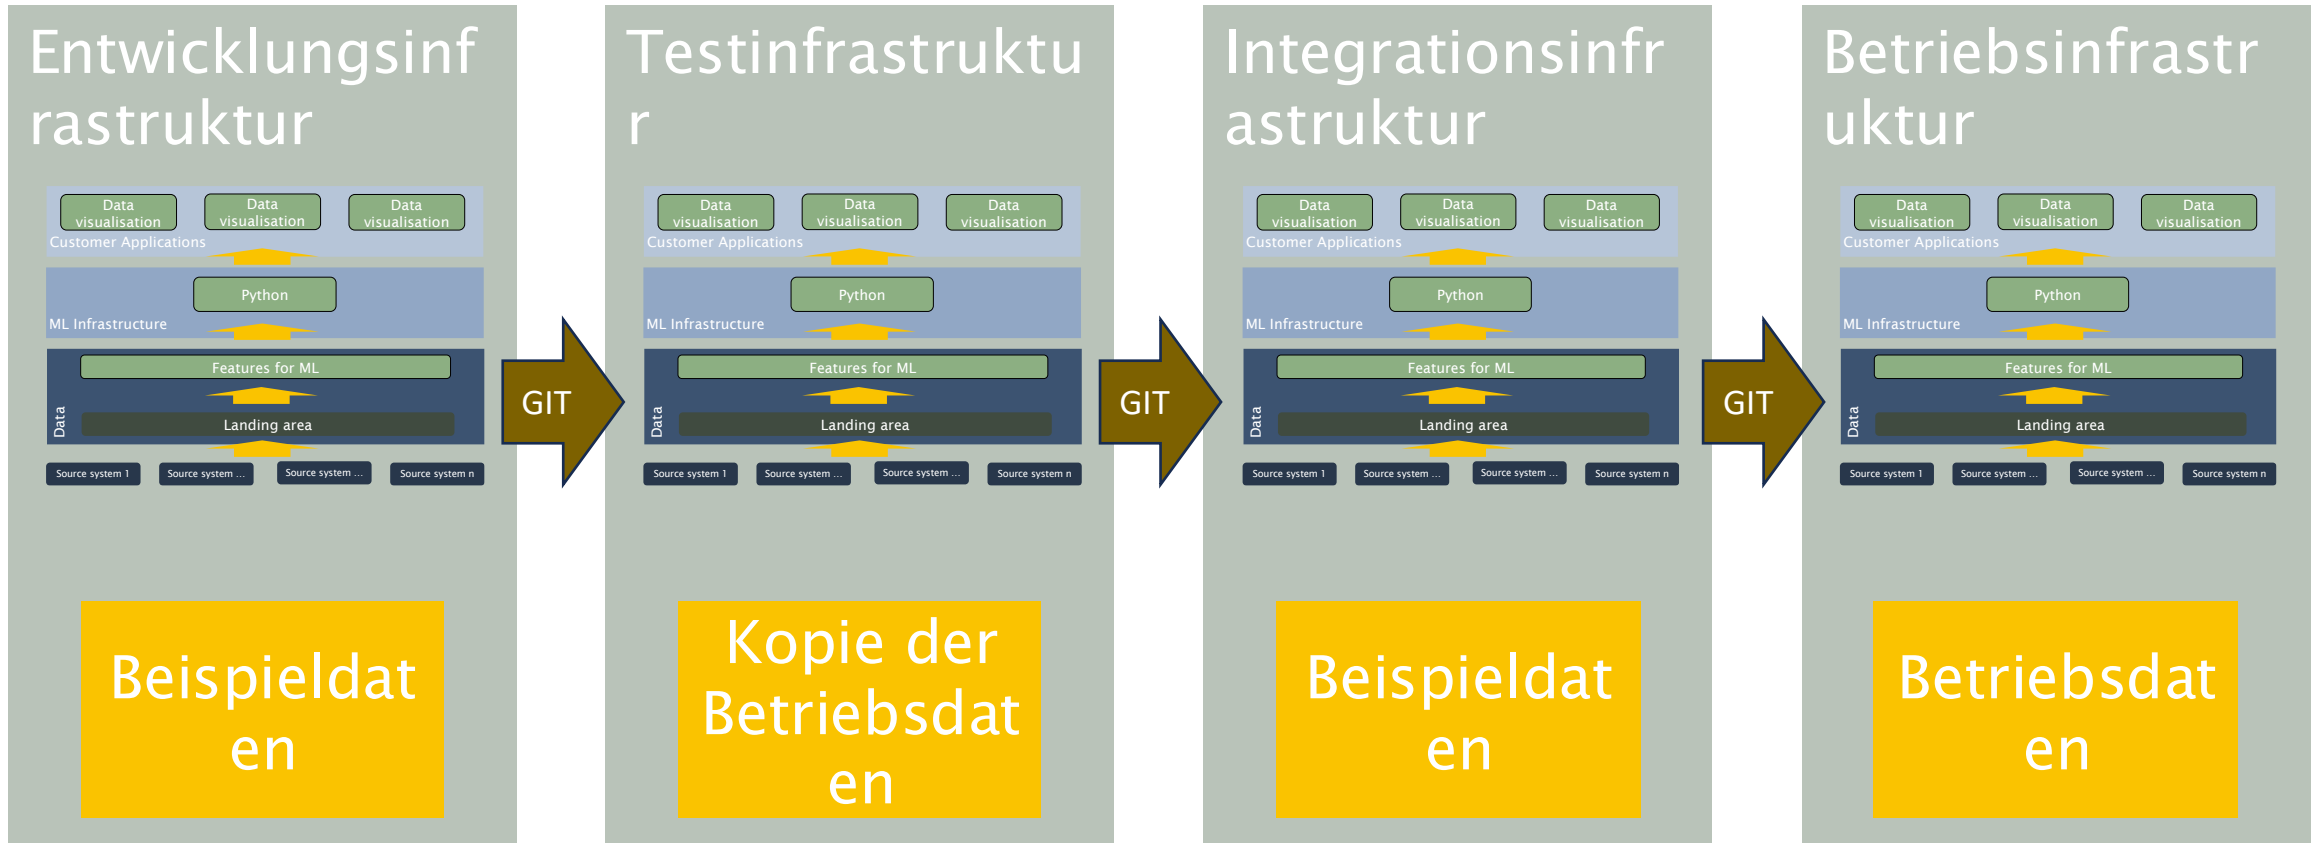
Entwicklungsinf rastruktur

Data visualisation
Data visualisation
Data visualisation
Customer Applications

Python
ML Infrastructure

Features for ML
Data
Landing area

Source system 1
Source system ...
Source system ...
Source system n

Beispieldat en

GIT

Testinfrastruktu r

Data visualisation
Data visualisation
Data visualisation
Customer Applications

Python
ML Infrastructure

Features for ML
Data
Landing area

Source system 1
Source system ...
Source system ...
Source system n

Kopie der Betriebsdat en

GIT

Integrationsinfr astruktur

Data visualisation
Data visualisation
Data visualisation
Customer Applications

Python
ML Infrastructure

Features for ML
Data
Landing area

Source system 1
Source system ...
Source system ...
Source system n

Beispieldat en

GIT

Betriebsinfrastr uktur

Data visualisation
Data visualisation
Data visualisation
Customer Applications

Python
ML Infrastructure

Features for ML
Data
Landing area

Source system 1
Source system ...
Source system ...
Source system n

Betriebsdat en